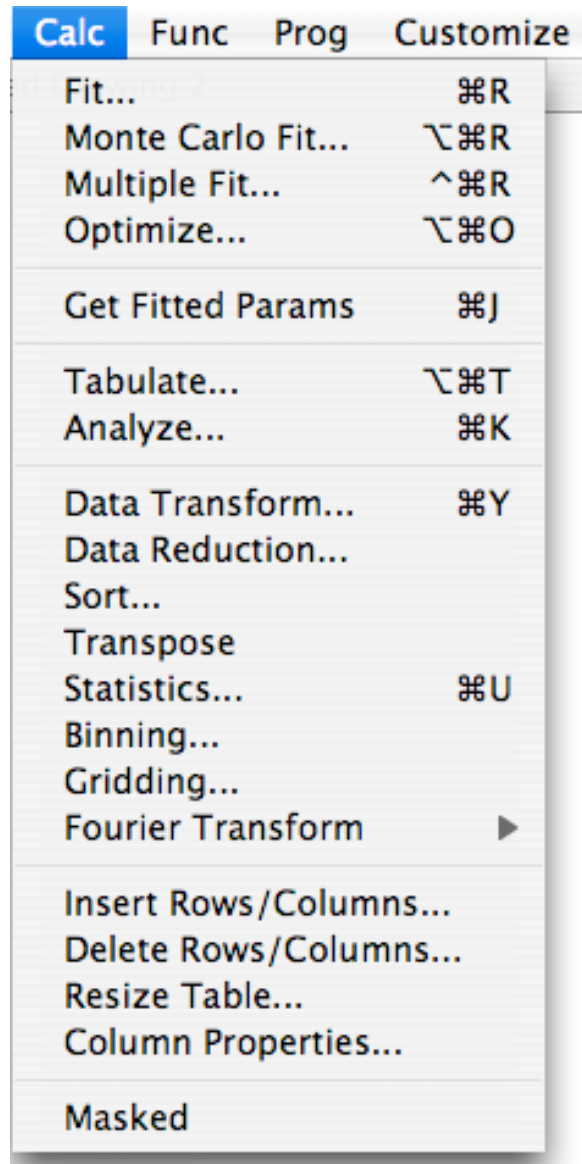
Calc Func Prog Customize

Fit... ⌘R
Monte Carlo Fit... ⌥⌘R
Multiple Fit... ^⌘R
Optimize... ⌥⌘O

Get Fitted Params ⌘J

Tabulate... ⌥⌘T
Analyze... ⌘K

Data Transform... ⌘Y
Data Reduction...
Sort...
Transpose
Statistics... ⌘U
Binning...
Gridding...
Fourier Transform ▶

Insert Rows/Columns...
Delete Rows/Columns...
Resize Table...
Column Properties...

Masked